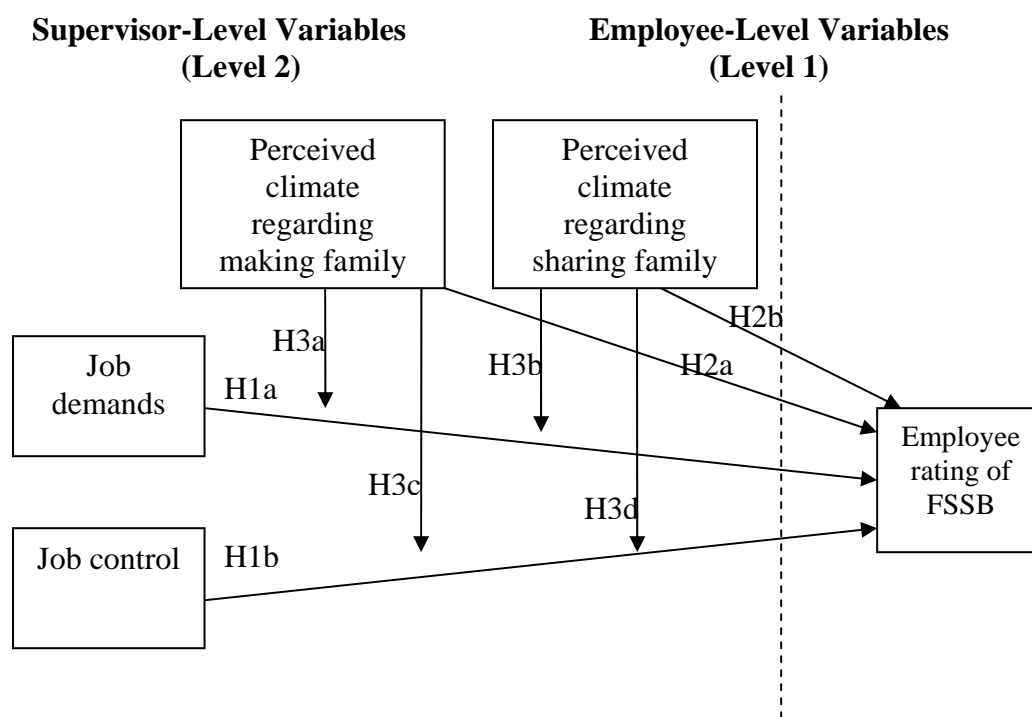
**Supervisor-Level Variables (Level 2)**

**Employee-Level Variables (Level 1)**

Perceived climate regarding making family

Perceived climate regarding sharing family

H3a

H3b

H2b

H2a

Job demands

H1a

Employee rating of FSSB

H3c

H3d

Job control

H1b